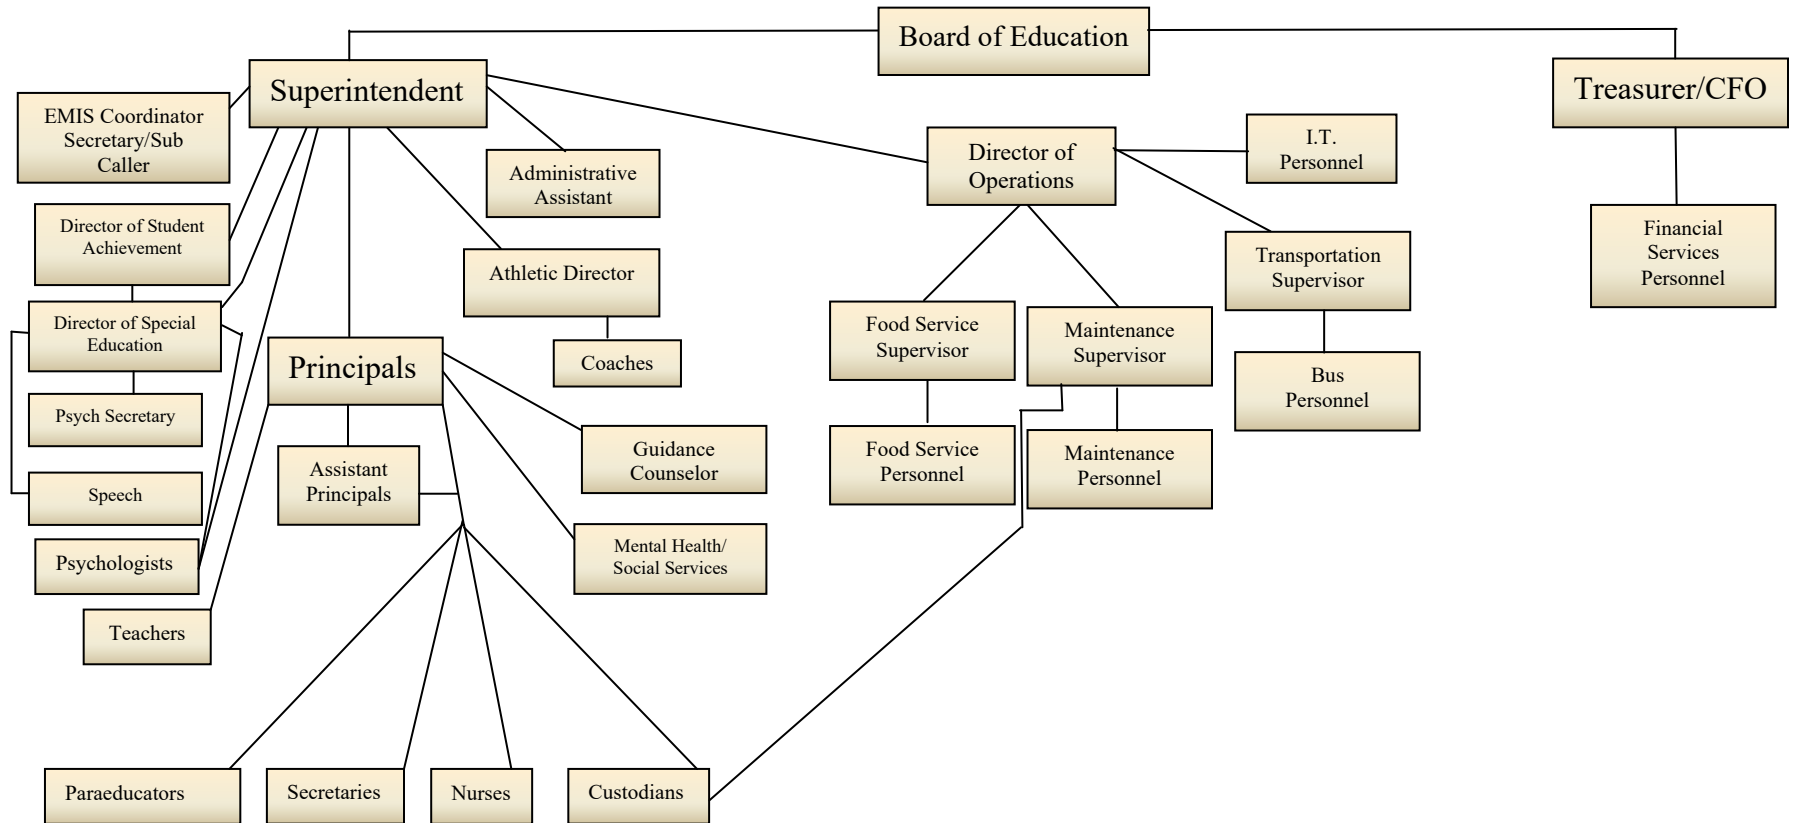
Board of Education

Superintendent

Treasurer/CFO

EMIS Coordinator Secretary/Sub Caller

Administrative Assistant

Director of Operations

I.T. Personnel

Financial Services Personnel

Director of Student Achievement

Athletic Director

Transportation Supervisor

Director of Special Education

Coaches

Food Service Supervisor

Maintenance Supervisor

Principals

Bus Personnel

Psych Secretary

Guidance Counselor

Food Service Personnel

Maintenance Personnel

Assistant Principals

Speech

Mental Health/ Social Services

Psychologists

Teachers

Paraeducators

Secretaries

Nurses

Custodians